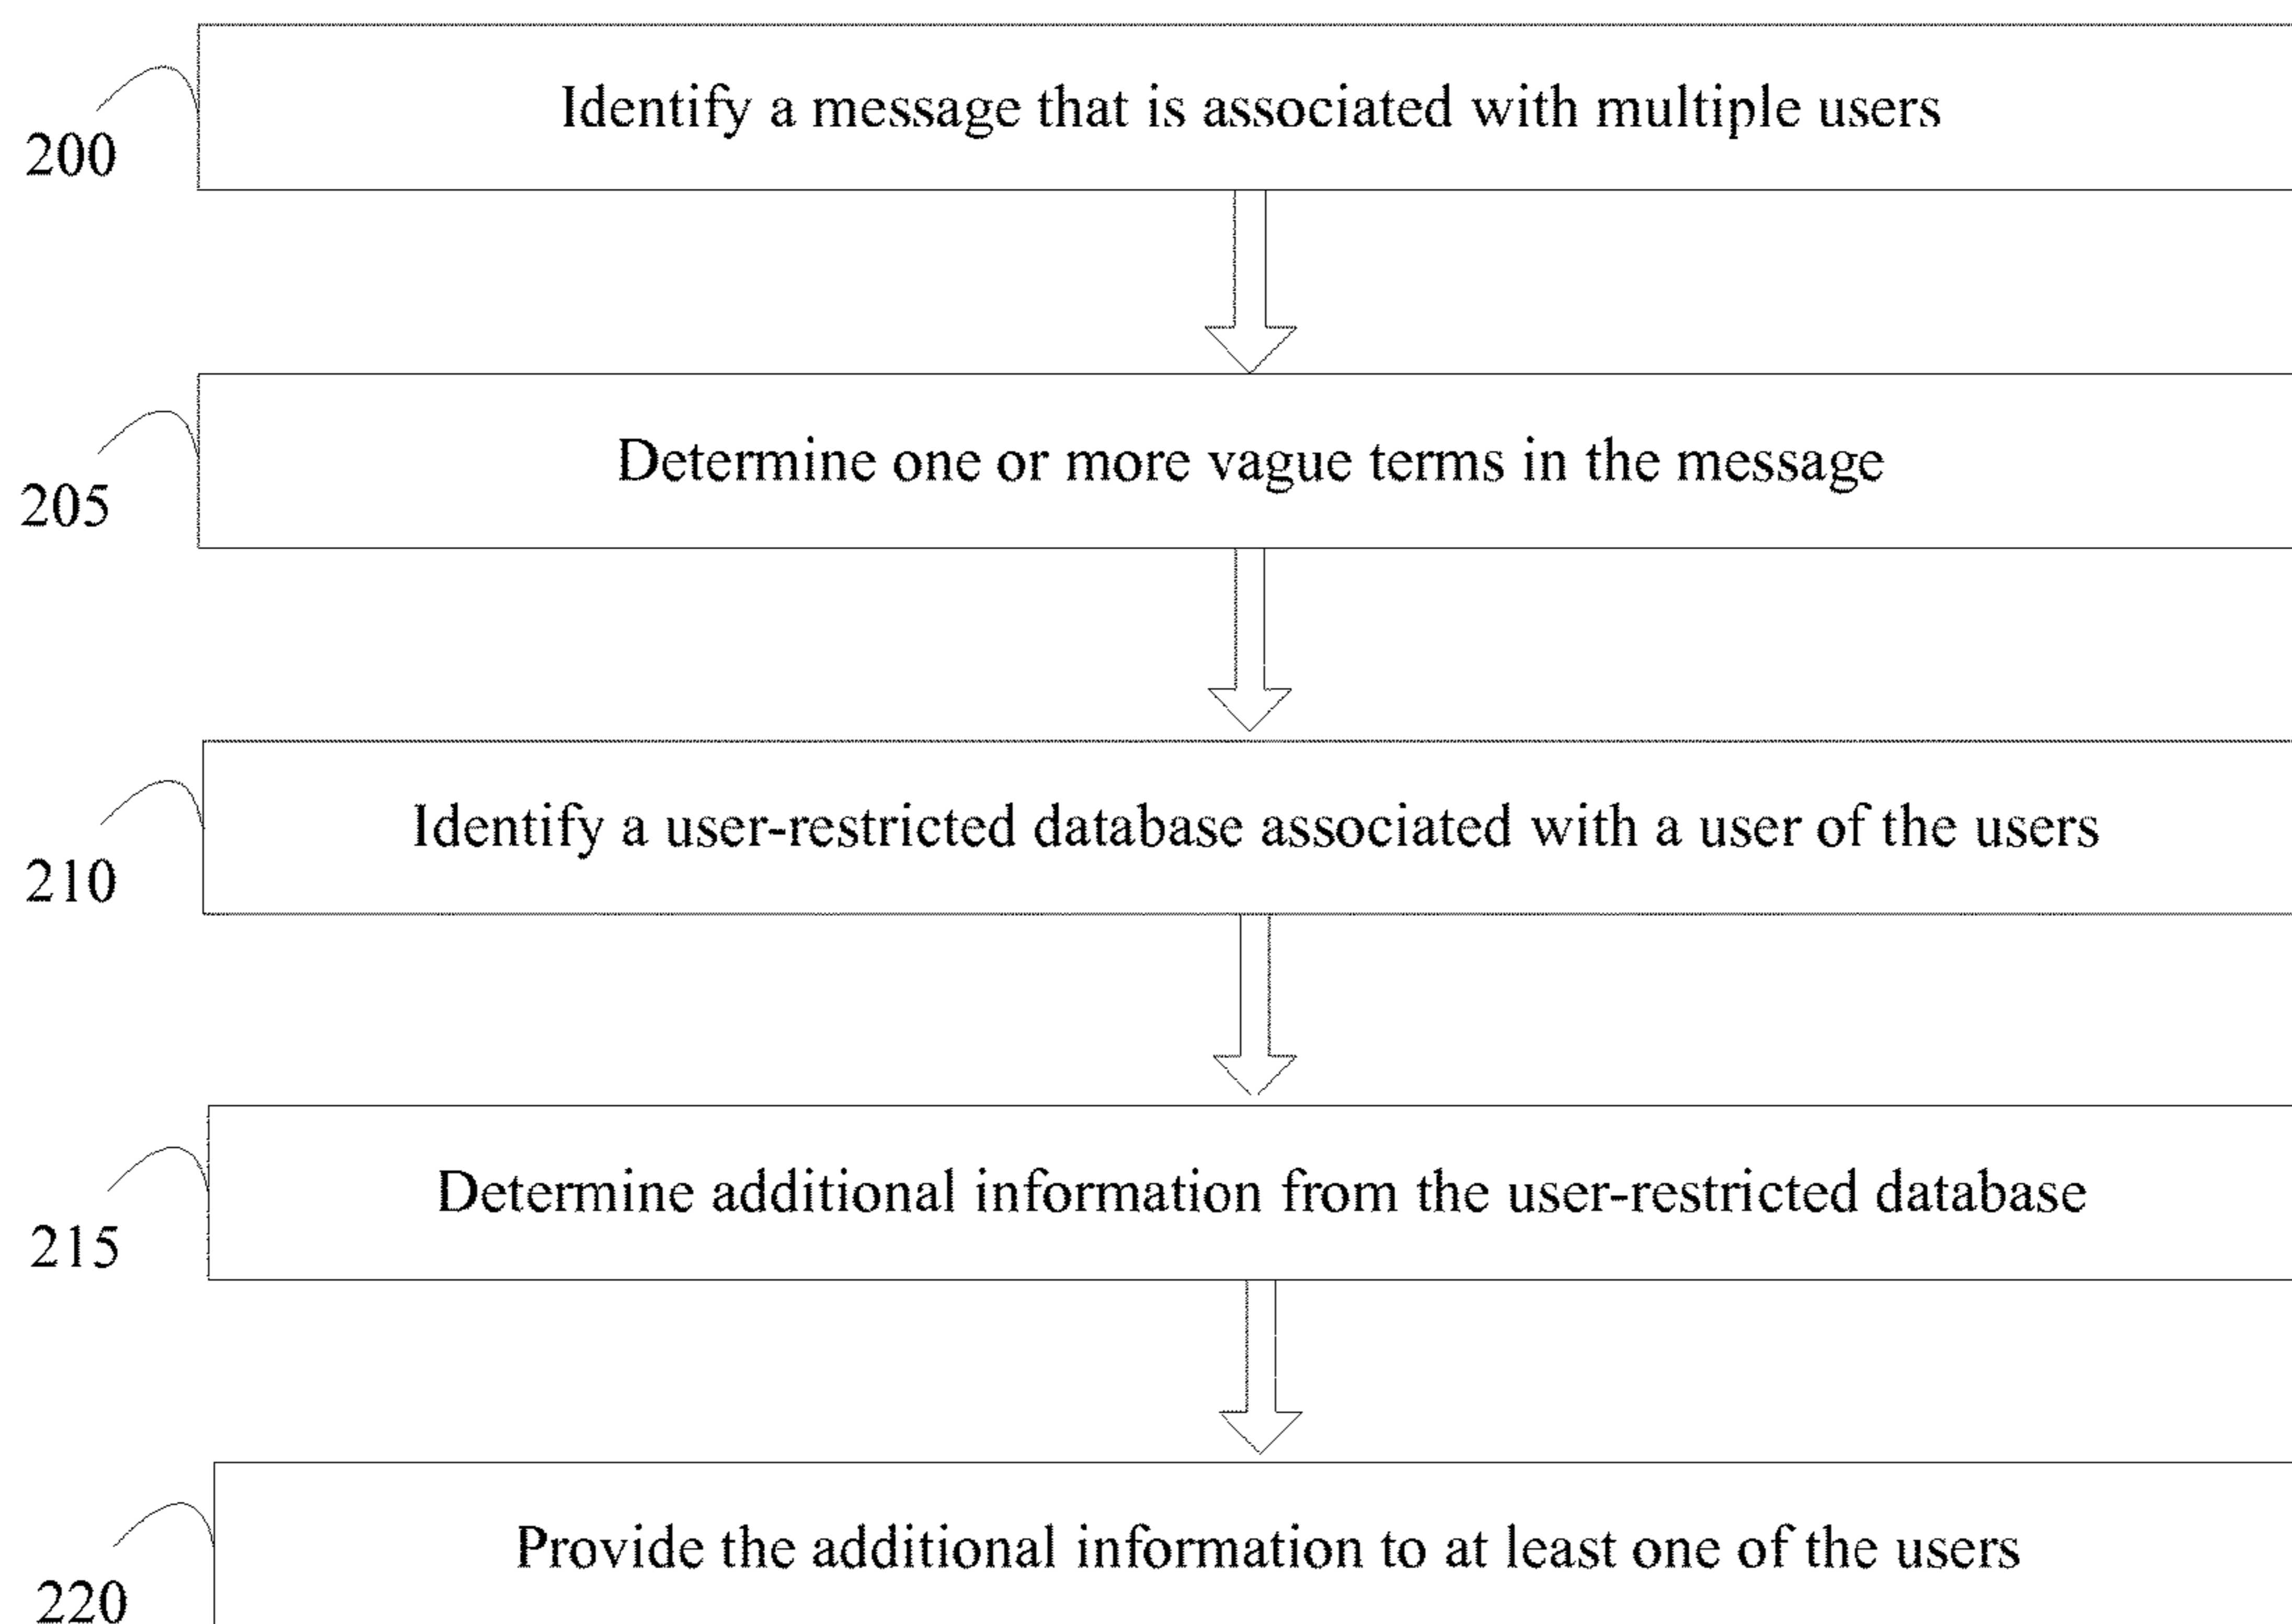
200
Identify a message that is associated with multiple users

205
Determine one or more vague terms in the message

210
Identify a user-restricted database associated with a user of the users

215
Determine additional information from the user-restricted database

220
Provide the additional information to at least one of the users